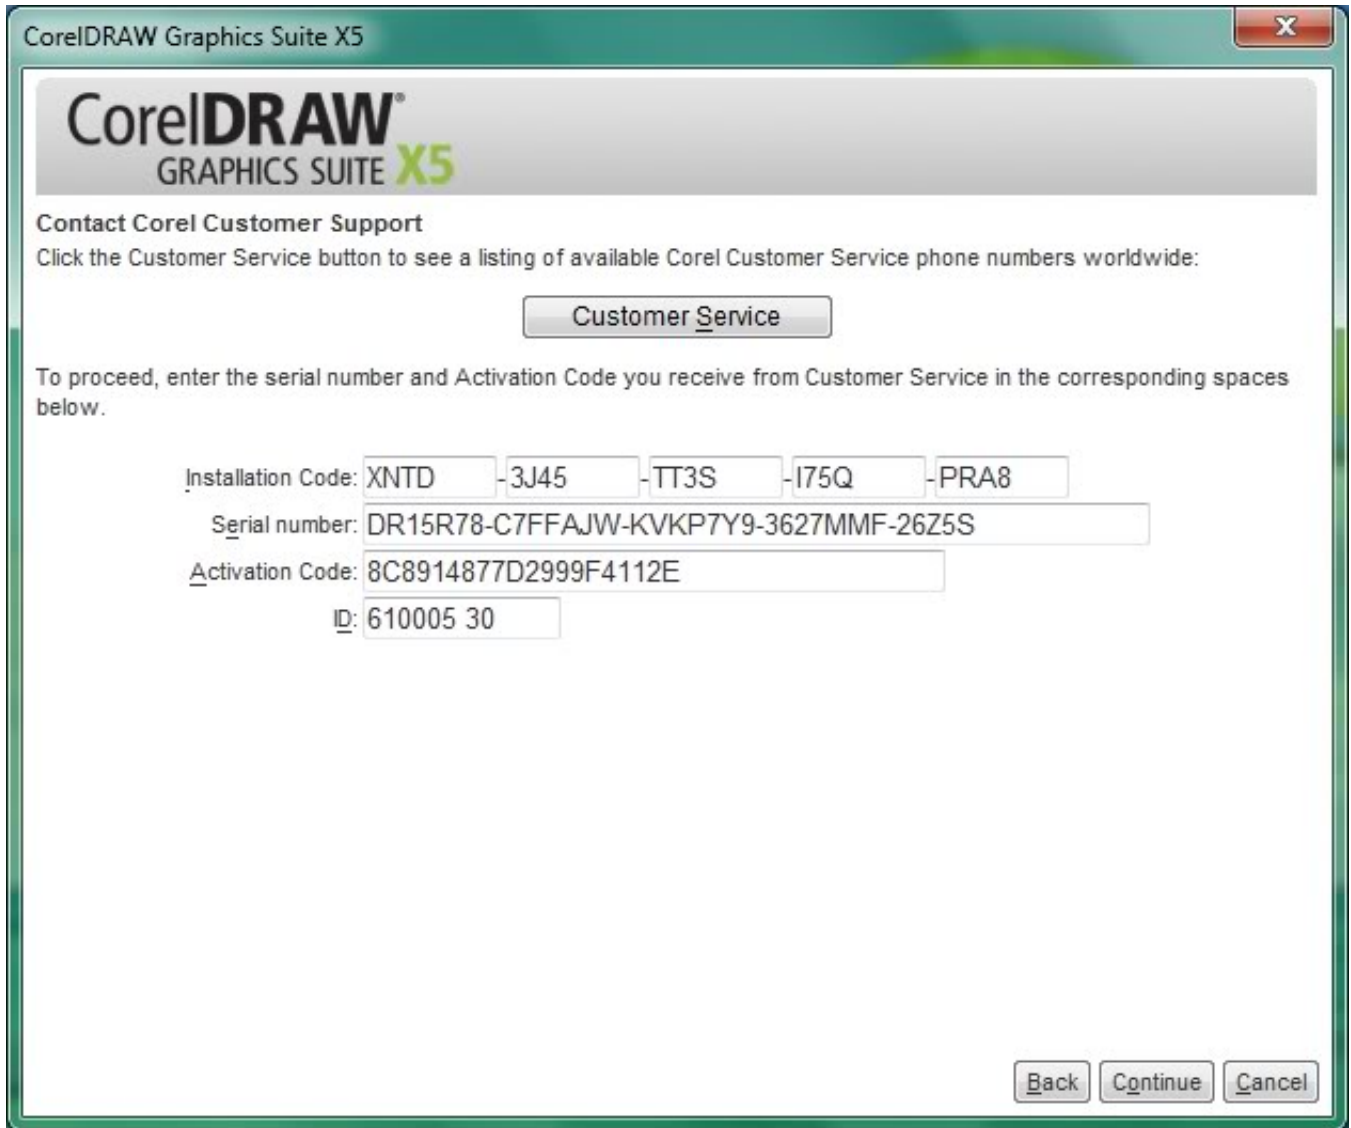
CorelDRAW Graphics Suite X5

CorelDRAW®
GRAPHICS SUITE X5

Contact Corel Customer Support
Click the Customer Service button to see a listing of available Corel Customer Service phone numbers worldwide:

Customer Service

To proceed, enter the serial number and Activation Code you receive from Customer Service in the corresponding spaces below.

Installation Code: XNTD -3J45 -TT3S -I75Q -PRA8
Serial number: DR15R78-C7FFAJW-KVKP7Y9-3627MMF-26Z5S
Activation Code: 8C8914877D2999F4112E
ID: 610005 30

Back Continue Cancel